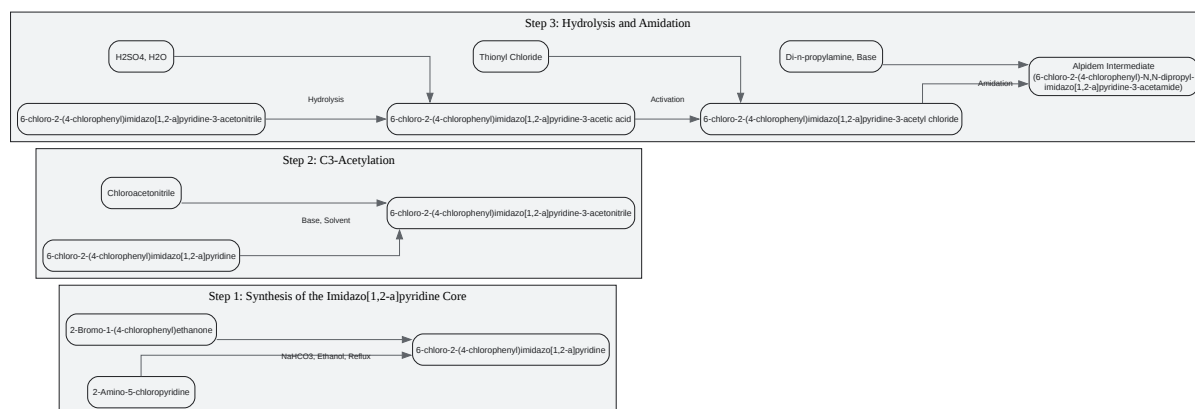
Step 3: Hydrolysis and Amidation

H2SO4, H2O

Thionyl Chloride

Di-n-propylamine, Base

Alpidem Intermediate
(6-chloro-2-(4-chlorophenyl)-N,N-dipropyl-imidazo[1,2-a]pyridine-3-acetamide)

Amidation

Hydrolysis

Activation

6-chloro-2-(4-chlorophenyl)imidazo[1,2-a]pyridine-3-acetonitrile

6-chloro-2-(4-chlorophenyl)imidazo[1,2-a]pyridine-3-acetic acid

6-chloro-2-(4-chlorophenyl)imidazo[1,2-a]pyridine-3-acetyl chloride

Step 2: C3-Acetylation

Chloroacetonitrile

Base, Solvent

6-chloro-2-(4-chlorophenyl)imidazo[1,2-a]pyridine-3-acetonitrile

6-chloro-2-(4-chlorophenyl)imidazo[1,2-a]pyridine

Step 1: Synthesis of the Imidazo[1,2-a]pyridine Core

2-Bromo-1-(4-chlorophenyl)ethanone

NaHCO3, Ethanol, Reflux

6-chloro-2-(4-chlorophenyl)imidazo[1,2-a]pyridine

2-Amino-5-chloropyridine